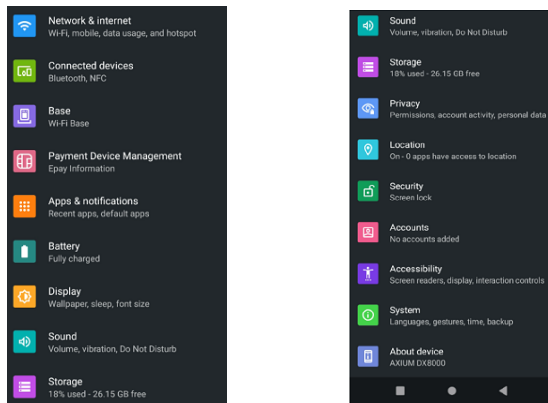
Network & internet
Wi-Fi, mobile, data usage, and hotspot

Connected devices
Bluetooth, NFC

Base
Wi-Fi Base

Payment Device Management
Epay Information

Apps & notifications
Recent apps, default apps

Battery
Fully charged

Display
Wallpaper, sleep, font size

Sound
Volume, vibration, Do Not Disturb

Storage
18% used - 26.15 GB free

Sound
Volume, vibration, Do Not Disturb

Storage
18% used - 26.15 GB free

Privacy
Permissions, account activity, personal data

Location
On - 0 apps have access to location

Security
Screen lock

Accounts
No accounts added

Accessibility
Screen readers, display, interaction controls

System
Languages, gestures, time, backup

About device
AXIUM DX8000